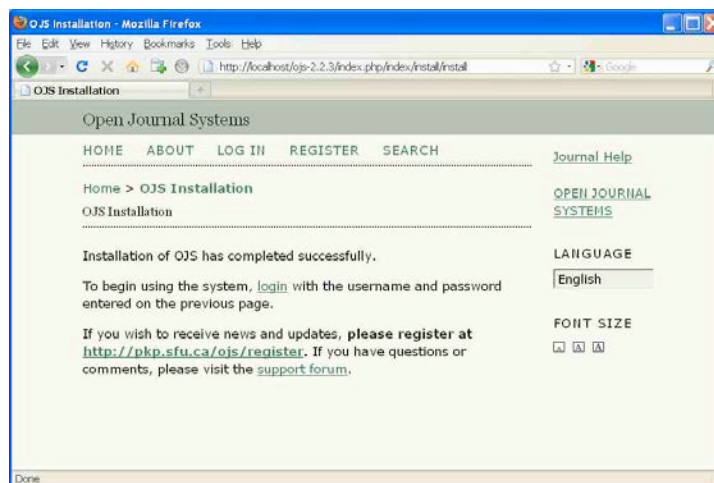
OJS Installation - Mozilla Firefox

File Edit View History Bookmarks Tools Help

http://localhost/ojs-2.2.3/index.php/index/install/install

Google

OJS Installation

Open Journal Systems

HOME ABOUT LOG IN REGISTER SEARCH

Journal Help

Home > OJS Installation

OJS Installation

OPEN JOURNAL SYSTEMS

Installation of OJS has completed successfully.

LANGUAGE

English

To begin using the system, login with the username and password entered on the previous page.

FONT SIZE

A A A

If you wish to receive news and updates, please register at http://pkp.sfu.ca/ojs/register. If you have questions or comments, please visit the support forum.

Done